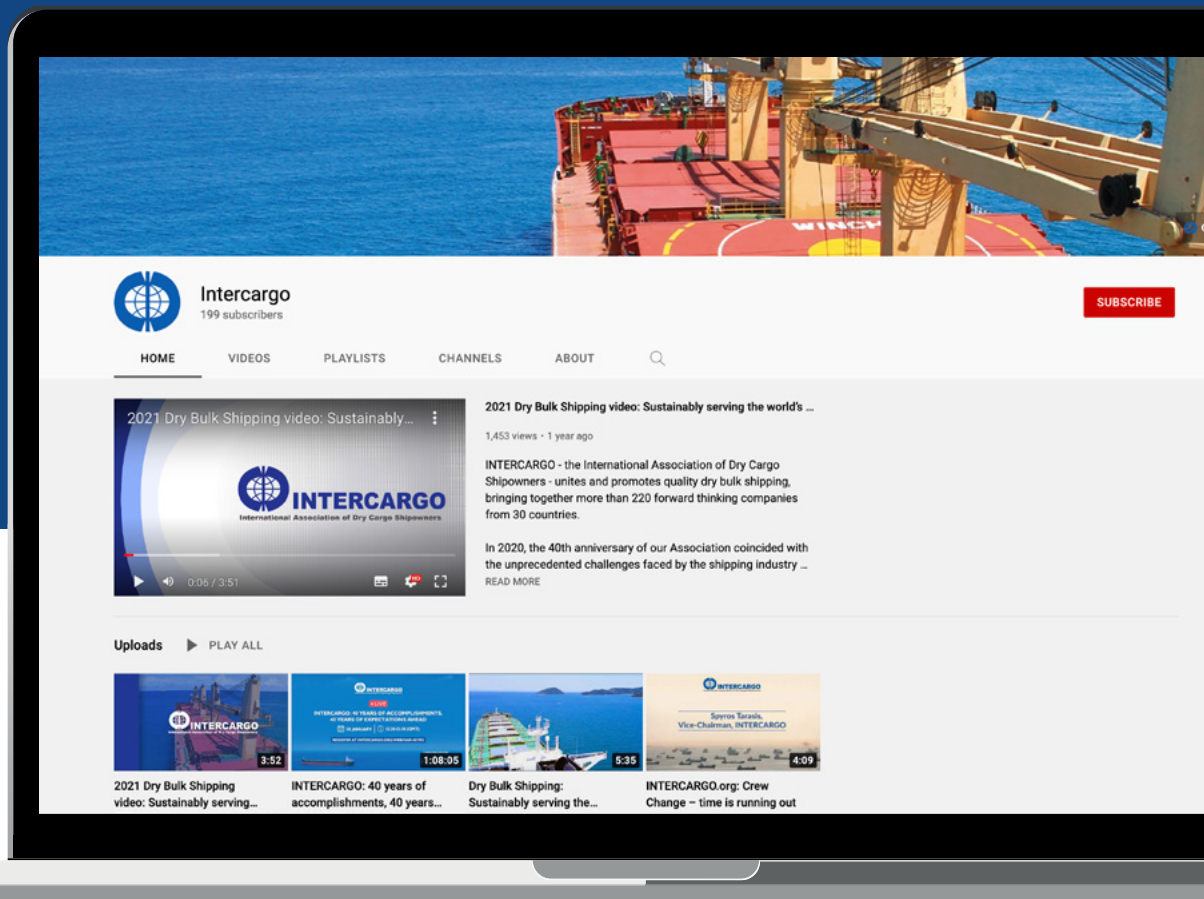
WINCH

Intercargo
199 subscribers

SUBSCRIBE

HOME VIDEOS PLAYLISTS CHANNELS ABOUT

2021 Dry Bulk Shipping video: Sustainably...

INTERCARGO
International Association of Dry Cargo Shipowners

0:06 / 3:51

2021 Dry Bulk Shipping video: Sustainably serving the world's ...

1,453 views • 1 year ago

INTERCARGO - the International Association of Dry Cargo Shipowners - unites and promotes quality dry bulk shipping, bringing together more than 220 forward thinking companies from 30 countries.

In 2020, the 40th anniversary of our Association coincided with the unprecedented challenges faced by the shipping industry ...
READ MORE

Uploads PLAY ALL

INTERCARGO
3:52
2021 Dry Bulk Shipping video: Sustainably serving...

INTERCARGO
LIVE
INTERCARGO: 40 YEARS OF ACCOMPLISHMENTS, 40 YEARS OF EXPECTATIONS AHEAD
1:08:05
INTERCARGO: 40 years of accomplishments, 40 years...

5:35
Dry Bulk Shipping: Sustainably serving the...

INTERCARGO
Spyros Tarasis, Vice-Chairman, INTERCARGO
4:09
INTERCARGO.org: Crew Change – time is running out